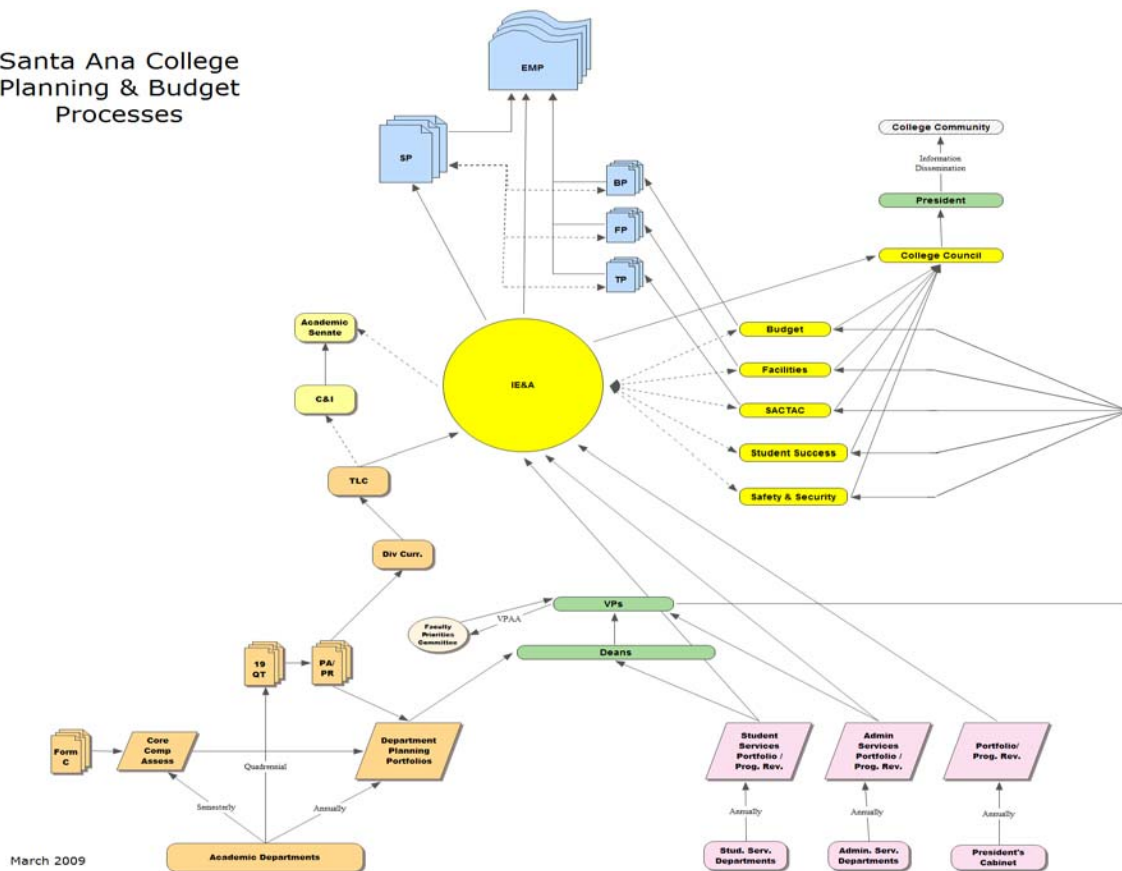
Santa Ana College Planning & Budget Processes

EMP

SP

BP

FP

TP

College Community

Information Dissemination

President

College Council

Academic Senate

C&I

IE&A

Budget

Facilities

SACTAC

Student Success

Safety & Security

TLC

Div Curr.

VPs

Faculty Priorities Committee

VPAA

Deans

19 QT

PA/ PR

Form C

Core Comp Assess

Quadrennial

Department Planning Portfolios

Semesterly

Annually

Academic Departments

Student Services Portfolio / Prog. Rev.

Admin Services Portfolio / Prog. Rev.

Portfolio/ Prog. Rev.

Annually

Annually

Annually

Stud. Serv. Departments

Admin. Serv. Departments

President's Cabinet

March 2009